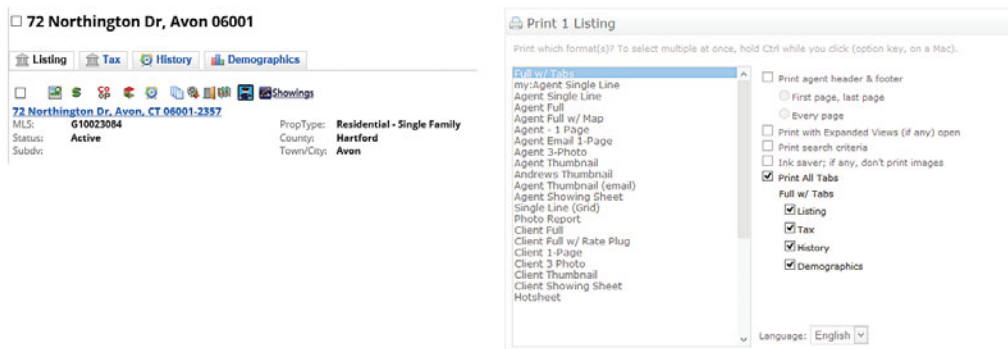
72 Northington Dr, Avon 06001

Listing | Tax | History | Demographics

Showings

72 Northington Dr, Avon, CT 06001-2357

MLS: G10023084
Status: Active
Subdv:

PropType: Residential - Single Family
County: Hartford
Town/City: Avon

Print 1 Listing

Print which format(s)? To select multiple at once, hold Ctrl while you click (option key, on a Mac).

Full w/ Tabs
my:Agent Single Line
Agent Single Line
Agent Full
Agent Full w/ Map
Agent - 1 Page
Agent Email 1-Page
Agent 3-Photo
Agent Thumbnail
Andrews Thumbnail
Agent Thumbnail (email)
Agent Showing Sheet
Single Line (Grid)
Photo Report
Client Full
Client Full w/ Rate Plug
Client 1-Page
Client 3 Photo
Client Thumbnail
Client Showing Sheet
Hotsheet

Print agent header & footer
First page, last page
Every page
Print with Expanded Views (if any) open
Print search criteria
Ink saver; if any, don't print images
Print All Tabs
Full w/ Tabs
Listing
Tax
History
Demographics

Language: English